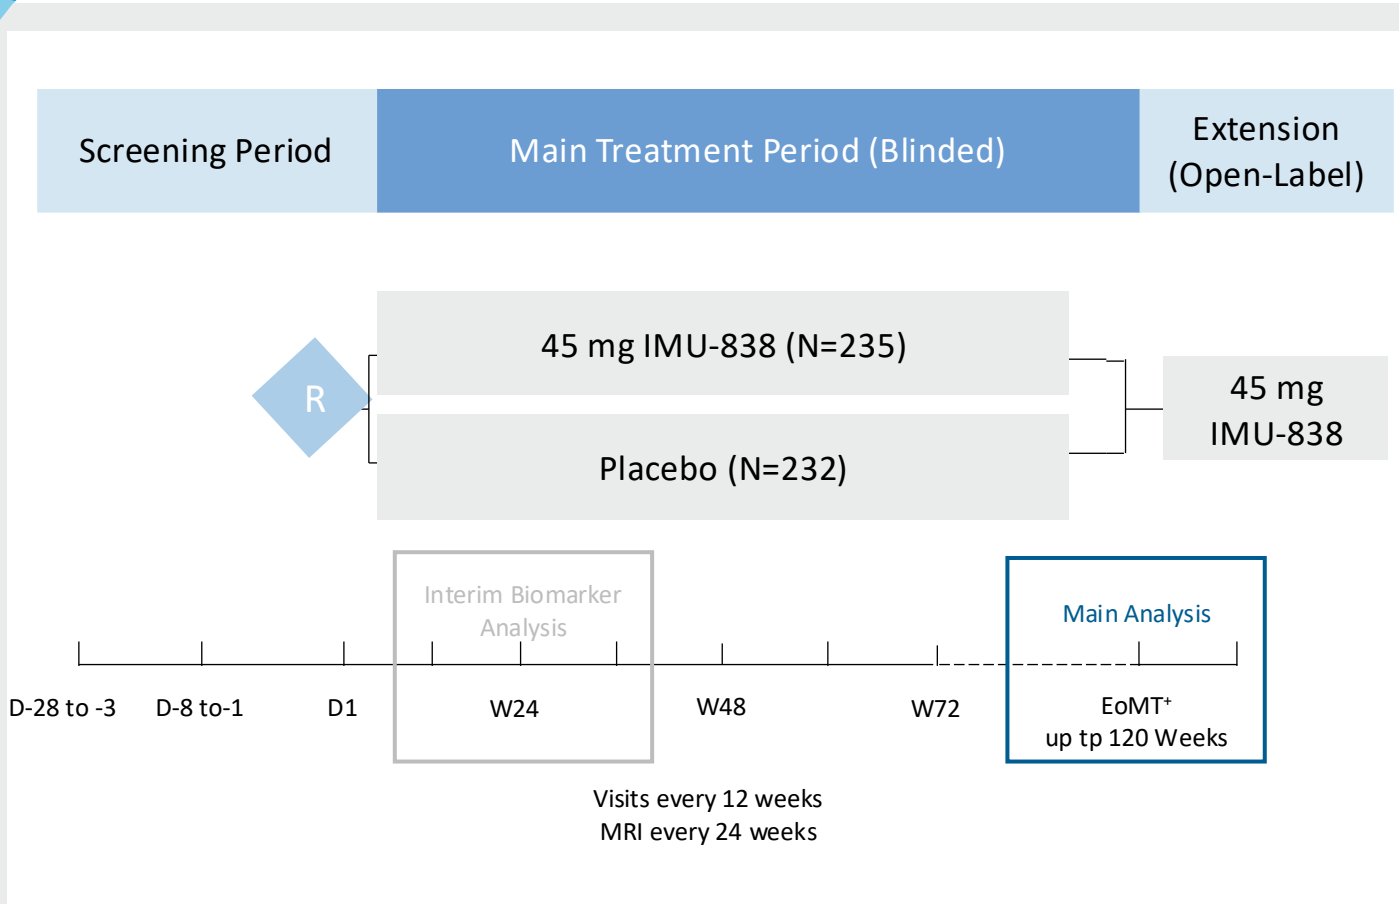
Screening Period

Main Treatment Period (Blinded)

Extension (Open-Label)

R

45 mg IMU-838 (N=235)

Placebo (N=232)

45 mg IMU-838

Interim Biomarker Analysis

Main Analysis

D-28 to -3

D-8 to-1

D1

W24

W48

W72

EoMT$^{+}$
up tp 120 Weeks

Visits every 12 weeks
MRI every 24 weeks